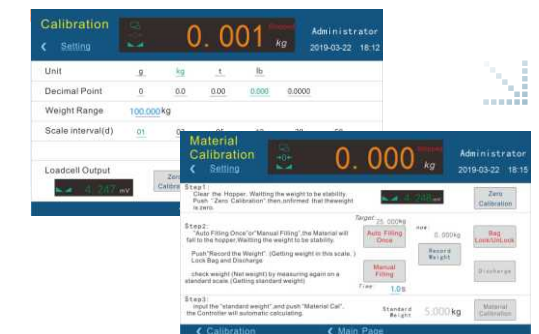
Calibration
Setting
0. 001 kg
Administrator
2019-03-22 18:12

Unit g kg t lb
Decimal Point 0 0.0 0.00 0.000 0.0000
Weight Range 100.000kg
Scale interval(d) 01 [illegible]

Loadcell Output
4.247 mV
Zero Calibration

Material Calibration
Setting
0. 000 kg
Administrator
2019-03-22 18:15

Step1:
Clear the Hopper. Waiting the weight to be stability.
Push "Zero Calibration" then,unformed that theweight is zero.
4.246 mV
Zero Calibration

Step2:
"Auto Filling Once"or"Manual Filling",the Material will fall to the hopper.Waiting the weight to be stability.
Push"Record the Weight" (Getting weight in this scale.) Lock Bag and Discharge
check weight (Net weight) by measuring again on a standard scale.(Getting standard weight)
Target 25.000kg
Auto Filling Once
Manual Filling
Time 1.0s
now: 0.000kg
Record Weight
Bag Lock/UnLock
Discharge

Step3:
input the "standard weight",and push "Material Cal".
the Controller will automatic calculating.
Standard Weight 5.000kg
Material Calibration

Calibration
Main Page